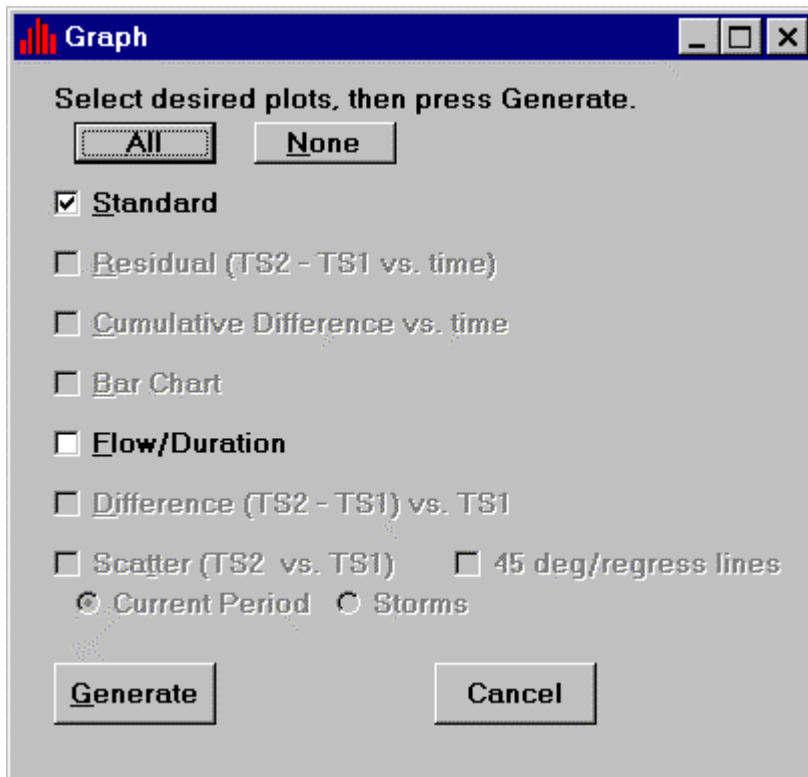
Graph

Select desired plots, then press Generate.

All

None

Standard

Residual (TS2 - TS1 vs. time)

Cumulative Difference vs. time

Bar Chart

Flow/Duration

Difference (TS2 - TS1) vs. TS1

Scatter (TS2 vs. TS1)

45 deg/regress lines

Current Period

Storms

Generate

Cancel